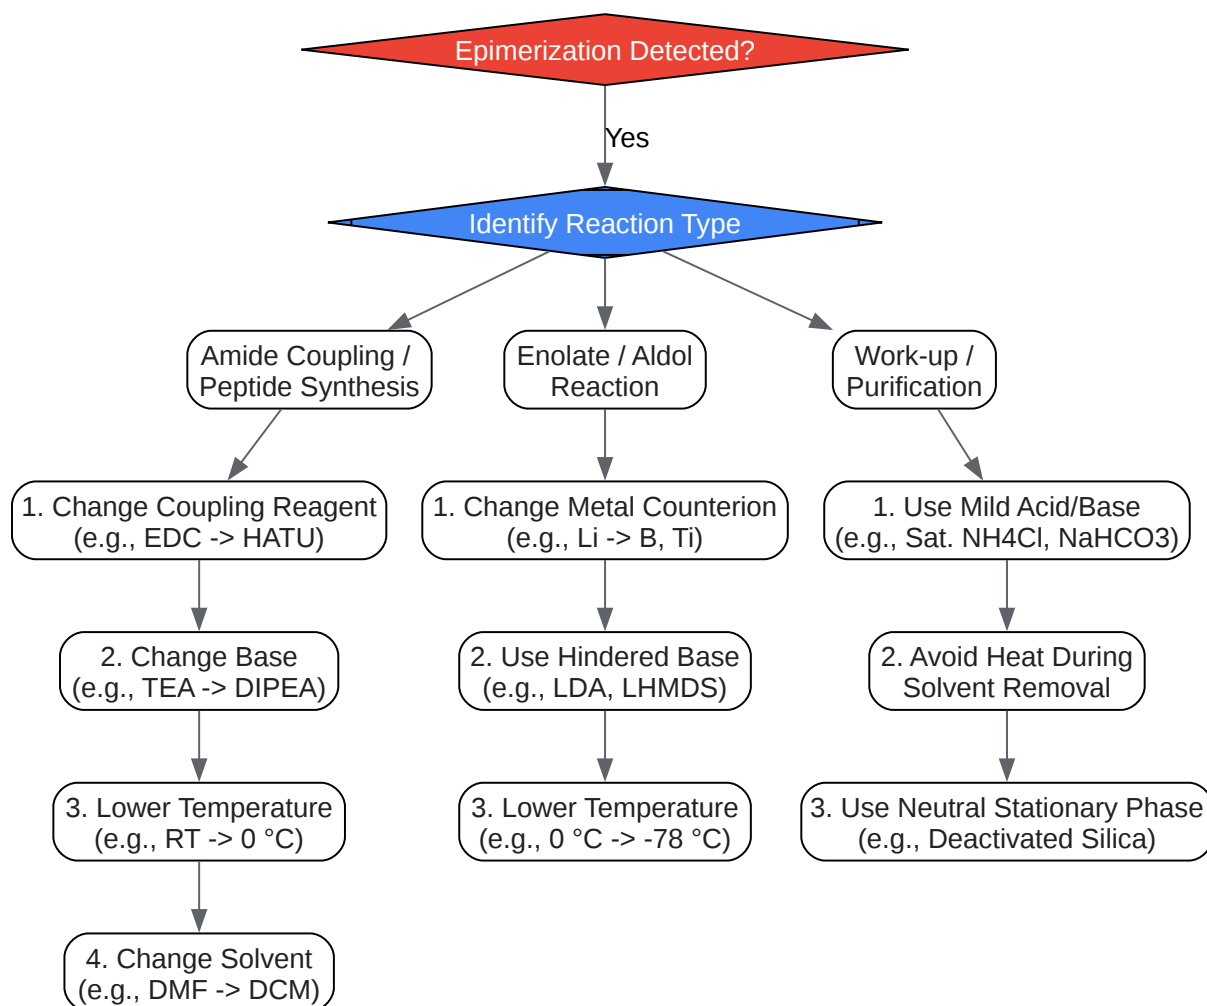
Epimerization Detected?

Yes

Identify Reaction Type

Amide Coupling / Peptide Synthesis

1. Change Coupling Reagent (e.g., EDC -> HATU)

2. Change Base (e.g., TEA -> DIPEA)

3. Lower Temperature (e.g., RT -> 0 °C)

4. Change Solvent (e.g., DMF -> DCM)

Enolate / Aldol Reaction

1. Change Metal Counterion (e.g., Li -> B, Ti)

2. Use Hindered Base (e.g., LDA, LHMDS)

3. Lower Temperature (e.g., 0 °C -> -78 °C)

Work-up / Purification

1. Use Mild Acid/Base (e.g., Sat. NH4Cl, NaHCO3)

2. Avoid Heat During Solvent Removal

3. Use Neutral Stationary Phase (e.g., Deactivated Silica)